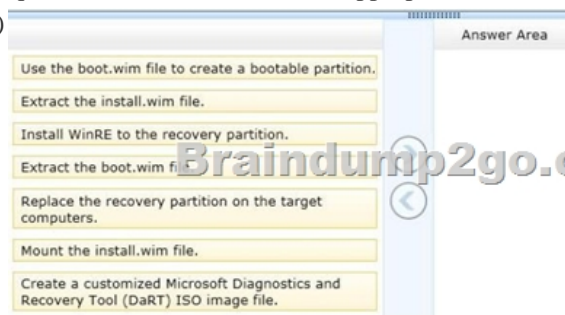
Answer Area

Use the boot.wim file to create a bootable partition.

Extract the install.wim file.

Install WinRE to the recovery partition.

Extract the boot.wim fi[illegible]

Braindump2go.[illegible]

Replace the recovery partition on the target computers.

Mount the install.wim file.

Create a customized Microsoft Diagnostics and Recovery Tool (DaRT) ISO image file.